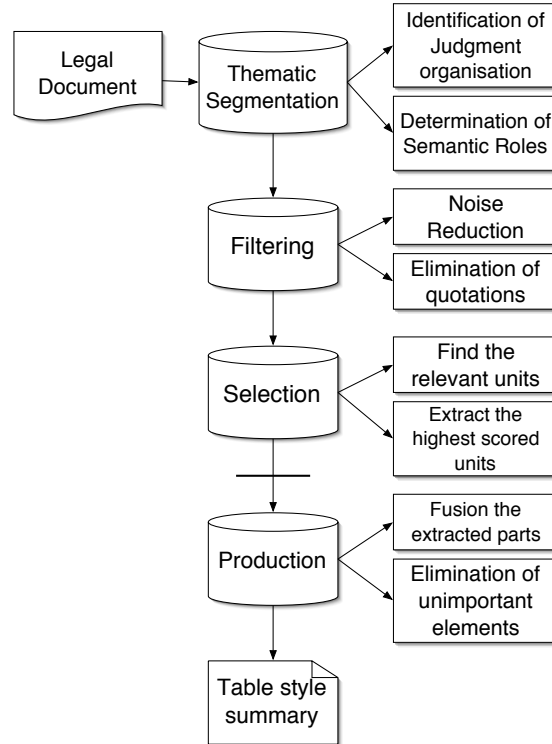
Legal Document

Thematic Segmentation

Identification of Judgment organisation

Determination of Semantic Roles

Filtering

Noise Reduction

Elimination of quotations

Selection

Find the relevant units

Extract the highest scored units

Production

Fusion the extracted parts

Elimination of unimportant elements

Table style summary